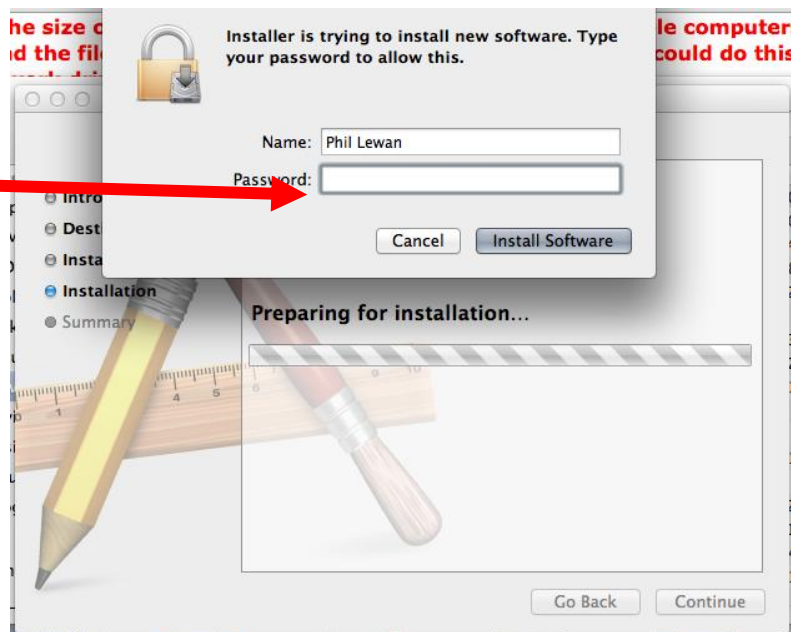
he size c
d the fil

le computer
could do this

Installer is trying to install new software. Type your password to allow this.

Name: Phil Lewan
Password:

Cancel
Install Software

Intro
Dest
Insta
Installation
Summary

Preparing for installation…

Go Back
Continue